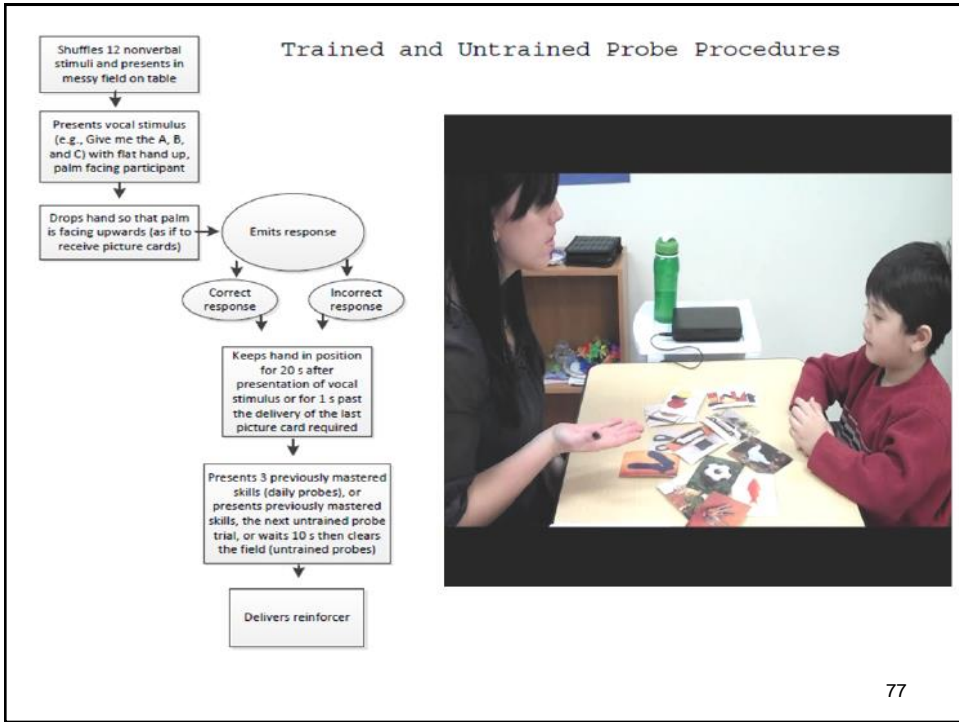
Trained and Untrained Probe Procedures

Shuffles 12 nonverbal stimuli and presents in messy field on table

Presents vocal stimulus (e.g., Give me the A, B, and C) with flat hand up, palm facing participant

Drops hand so that palm is facing upwards (as if to receive picture cards)

Emits response

Correct response

Incorrect response

Keeps hand in position for 20 s after presentation of vocal stimulus or for 1 s past the delivery of the last picture card required

Presents 3 previously mastered skills (daily probes), or presents previously mastered skills, the next untrained probe trial, or waits 10 s then clears the field (untrained probes)

Delivers reinforcer

77